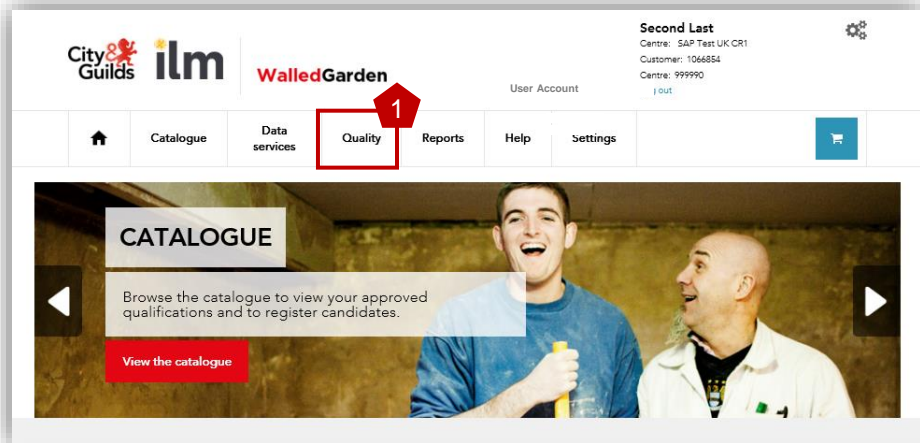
City & Guilds ilm WalledGarden

Second Last
Centre: SAP Test UK CR1
Customer: 1066854
Centre: 999990

User Account

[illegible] out

1

Catalogue
Data services
Quality
Reports
Help
Settings

CATALOGUE

Browse the catalogue to view your approved qualifications and to register candidates.

View the catalogue